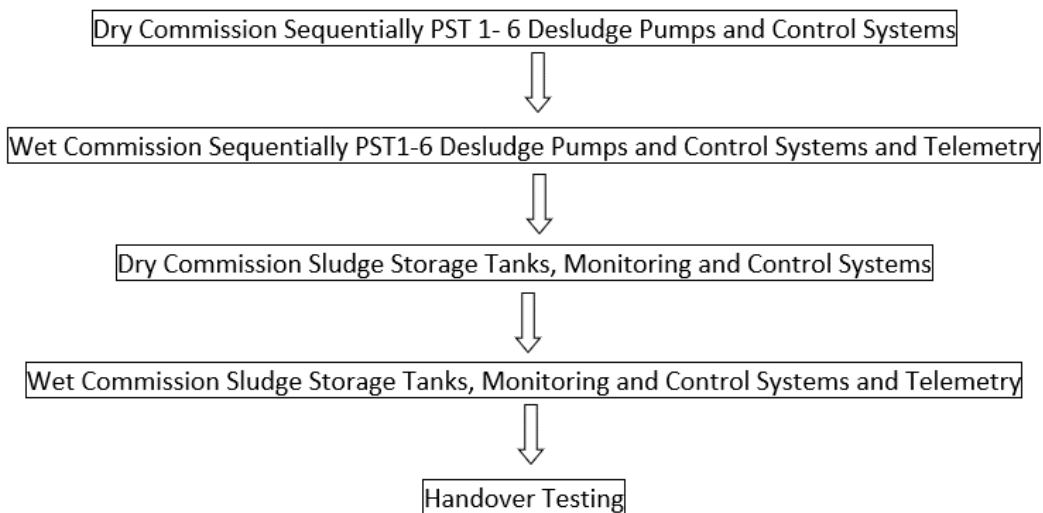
Dry Commission Sequentially PST 1- 6 Desludge Pumps and Control Systems

Wet Commission Sequentially PST1-6 Desludge Pumps and Control Systems and Telemetry

Dry Commission Sludge Storage Tanks, Monitoring and Control Systems

Wet Commission Sludge Storage Tanks, Monitoring and Control Systems and Telemetry

Handover Testing